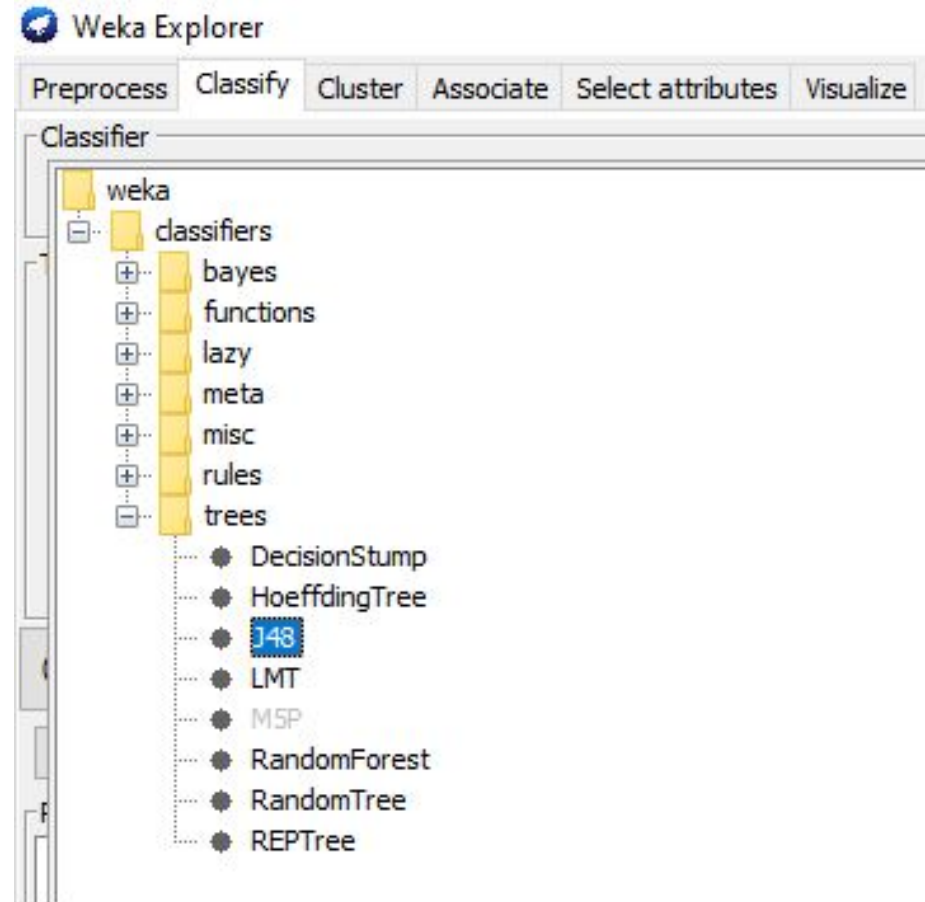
Weka Explorer

Preprocess Classify Cluster Associate Select attributes Visualize

Classifier

weka
classifiers
bayes
functions
lazy
meta
misc
rules
trees
DecisionStump
HoeffdingTree
J48
LMT
M5P
RandomForest
RandomTree
REPTree